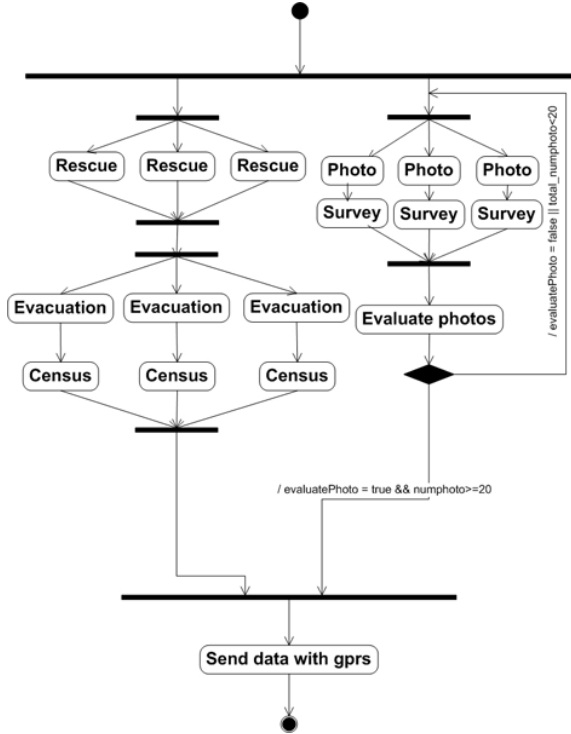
Rescue
Rescue
Rescue

Photo
Photo
Photo

Survey
Survey
Survey

/ evaluatePhoto = false || total_numphoto<20

Evacuation
Evacuation
Evacuation

Evaluate photos

Census
Census
Census

/ evaluatePhoto = true && numphoto>=20

Send data with gprs